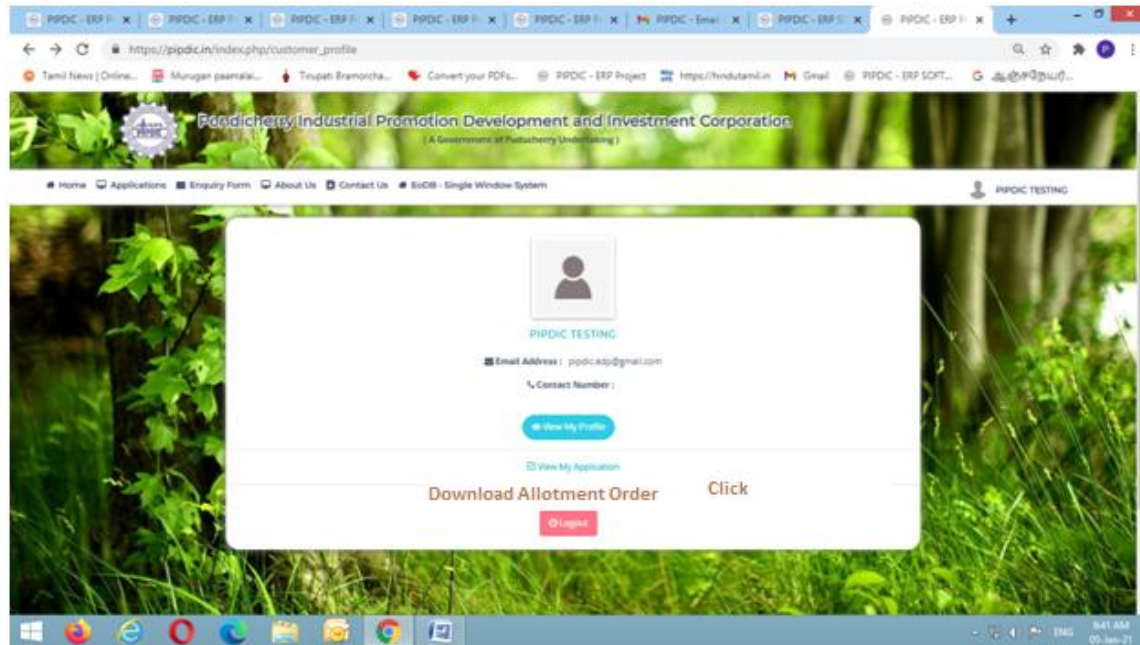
PIPDIC - ERP F ×   PIPDIC - ERP F ×   PIPDIC - ERP F ×   PIPDIC - ERP F ×   PIPDIC - ERP F ×   PIPDIC - Email ×   PIPDIC - ERP S ×   PIPDIC - ERP F ×   +

https://pipdic.in/index.php/customer_profile

Tamil News | Online...   Murugan paamalai...   Tirupati Bramorcha...   Convert your PDFs...   PIPDIC - ERP Project   https://hindutamil.in   Gmail   PIPDIC - ERP SOFT...   G ஆங்கிலம்...

Pondicherry Industrial Promotion Development and Investment Corporation
( A Government of Puducherry Undertaking )

Home   Applications   Enquiry Form   About Us   Contact Us   EoDB - Single Window System   PIPDIC TESTING

PIPDIC TESTING

Email Address : pipdic.edp@gmail.com

Contact Number :

View My Profile

View My Application

Download Allotment Order   Click

Logout

ENG   9:41 AM   05-Jan-21